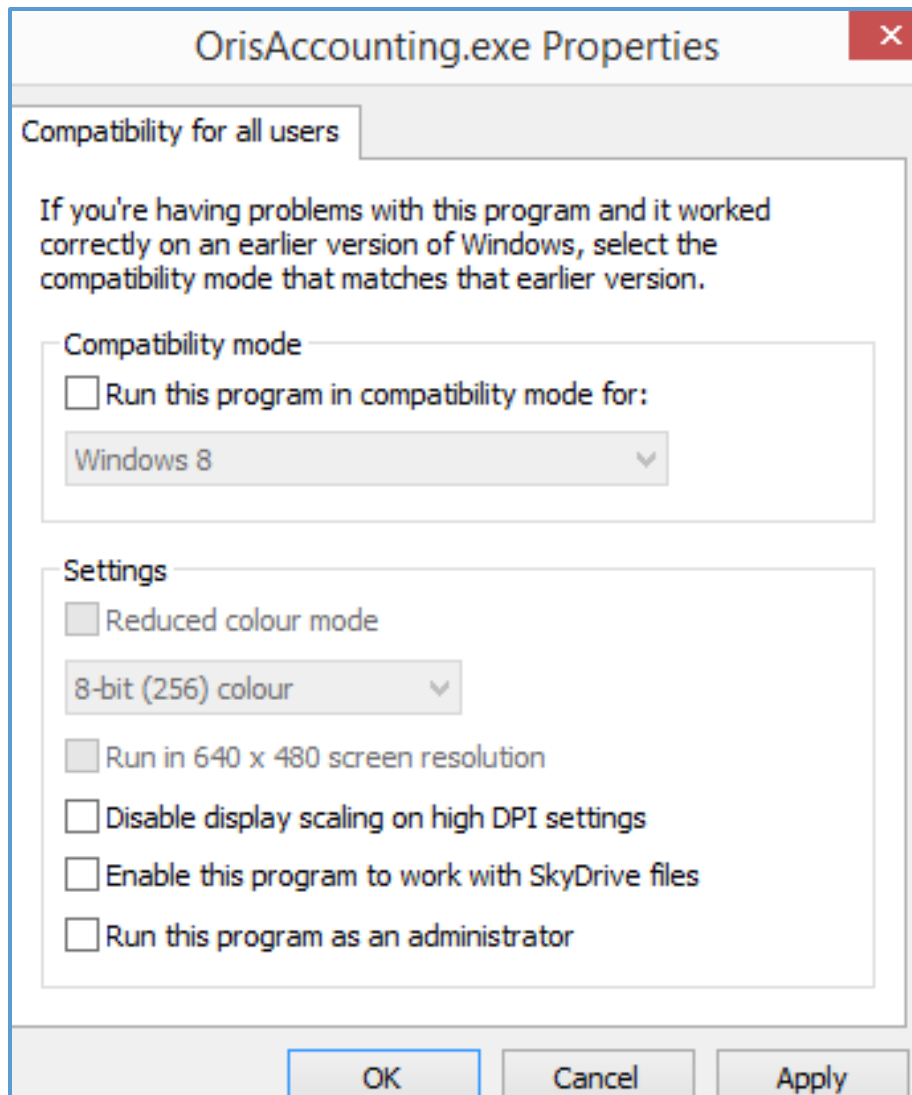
OrisAccounting.exe Properties

×

Compatibility for all users

If you're having problems with this program and it worked correctly on an earlier version of Windows, select the compatibility mode that matches that earlier version.

Compatibility mode

Run this program in compatibility mode for:

Windows 8

Settings

Reduced colour mode

8-bit (256) colour

Run in 640 x 480 screen resolution

Disable display scaling on high DPI settings

Enable this program to work with SkyDrive files

Run this program as an administrator

OK

Cancel

Apply